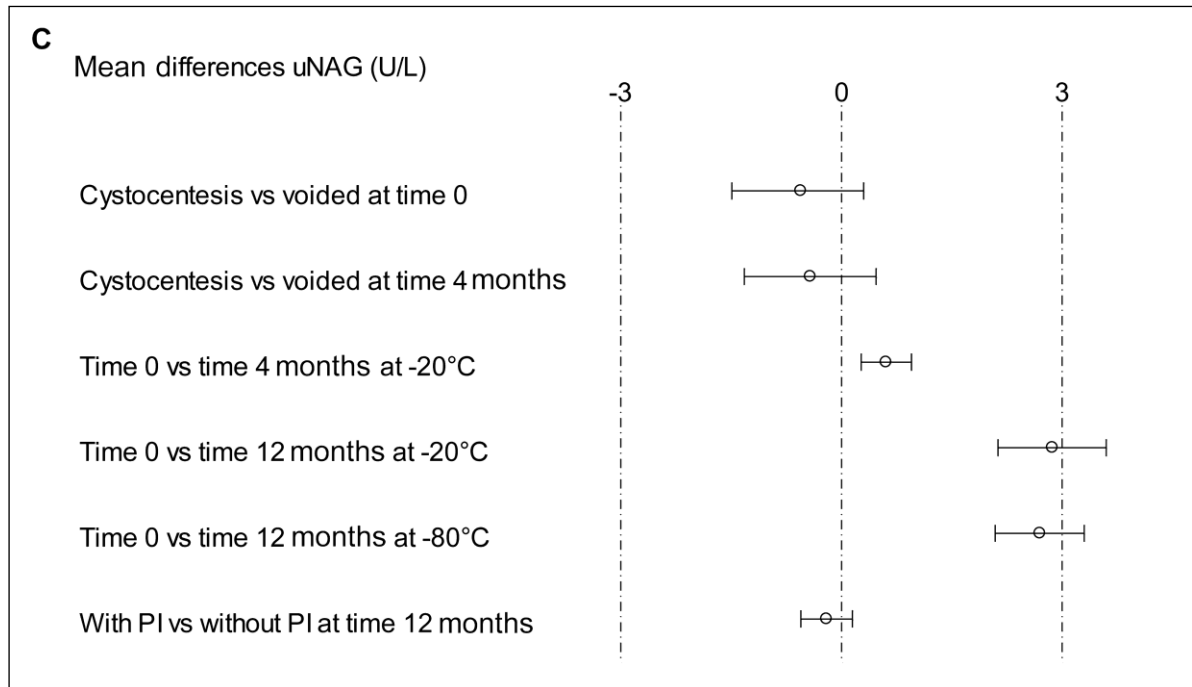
C

Mean differences uNAG (U/L)

-3
0
3

Cystocentesis vs voided at time 0

Cystocentesis vs voided at time 4 months

Time 0 vs time 4 months at -20°C

Time 0 vs time 12 months at -20°C

Time 0 vs time 12 months at -80°C

With PI vs without PI at time 12 months